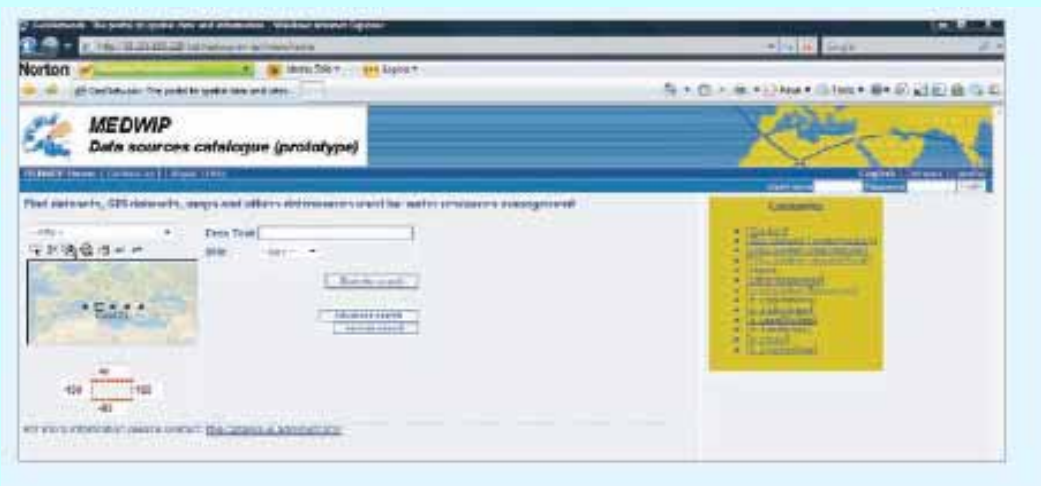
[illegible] - The portal to spatial data and information - Windows Internet Explorer
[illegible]
Norton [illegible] Identity Safe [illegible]
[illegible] The portal to spatial data and infor...
MEDWIP
Data sources catalogue (prototype)
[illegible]
Find datasets, GIS datasets, maps and others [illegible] used for water resources management
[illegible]
Free Text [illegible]
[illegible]
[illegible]
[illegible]
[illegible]
90
-180 180
-90
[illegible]
Contents
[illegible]